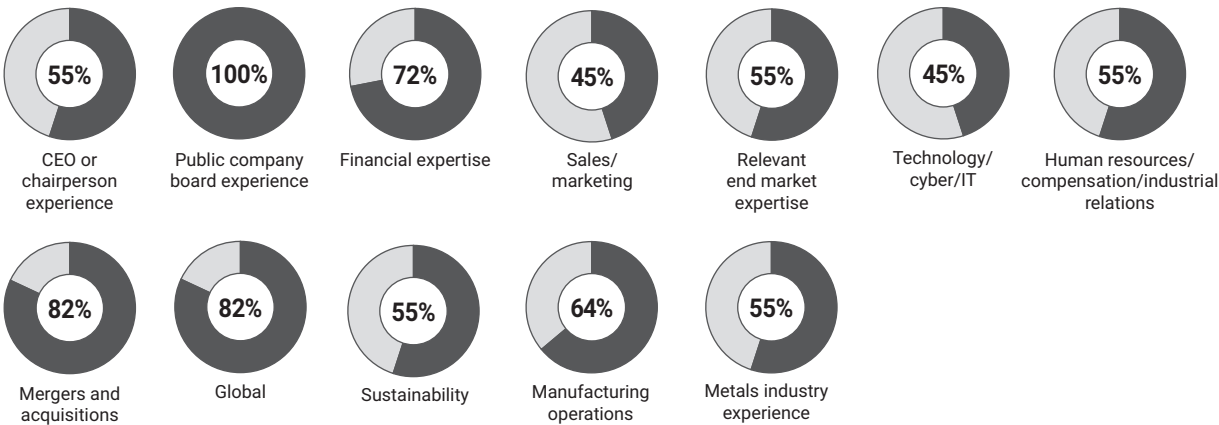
55%
CEO or chairperson experience

100%
Public company board experience

72%
Financial expertise

45%
Sales/ marketing

55%
Relevant end market expertise

45%
Technology/ cyber/IT

55%
Human resources/ compensation/industrial relations

82%
Mergers and acquisitions

82%
Global

55%
Sustainability

64%
Manufacturing operations

55%
Metals industry experience